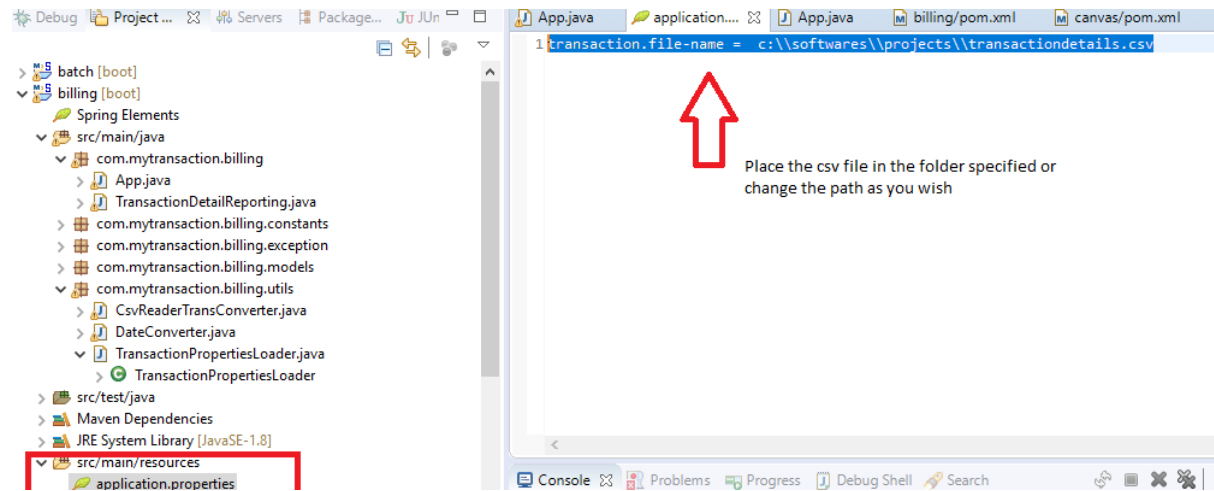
Debug Project ... Servers Package... JUn

batch [boot]
billing [boot]
Spring Elements
src/main/java
com.mytransaction.billing
App.java
TransactionDetailReporting.java
com.mytransaction.billing.constants
com.mytransaction.billing.exception
com.mytransaction.billing.models
com.mytransaction.billing.utils
CsvReaderTransConverter.java
DateConverter.java
TransactionPropertiesLoader.java
TransactionPropertiesLoader
src/test/java
Maven Dependencies
JRE System Library [JavaSE-1.8]
src/main/resources
application.properties

App.java application.... App.java billing/pom.xml canvas/pom.xml

1 transaction.file-name = c:\\softwares\\projects\\transactiondetails.csv

Place the csv file in the folder specified or change the path as you wish

Console Problems Progress Debug Shell Search